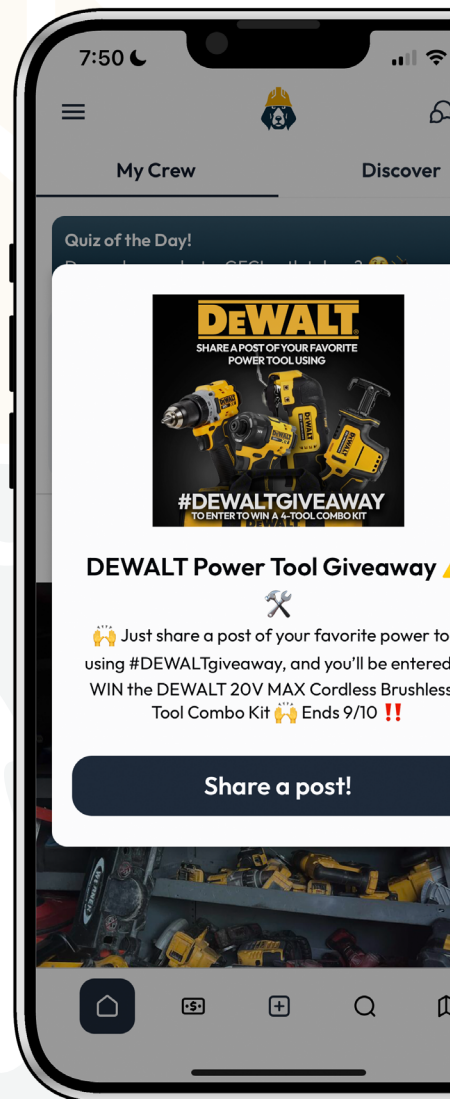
7:50

My Crew

Discover

Quiz of the Day!

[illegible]

DEWALT

SHARE A POST OF YOUR FAVORITE POWER TOOL USING

#DEWALTGIVEAWAY

TO ENTER TO WIN A 4-TOOL COMBO KIT

DEWALT Power Tool Giveaway ⚠️ 🛠️

🙌 Just share a post of your favorite power to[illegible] using #DEWALTgiveaway, and you'll be entered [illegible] WIN the DEWALT 20V MAX Cordless Brushless Tool Combo Kit 🙌 Ends 9/10 ‼️

Share a post!